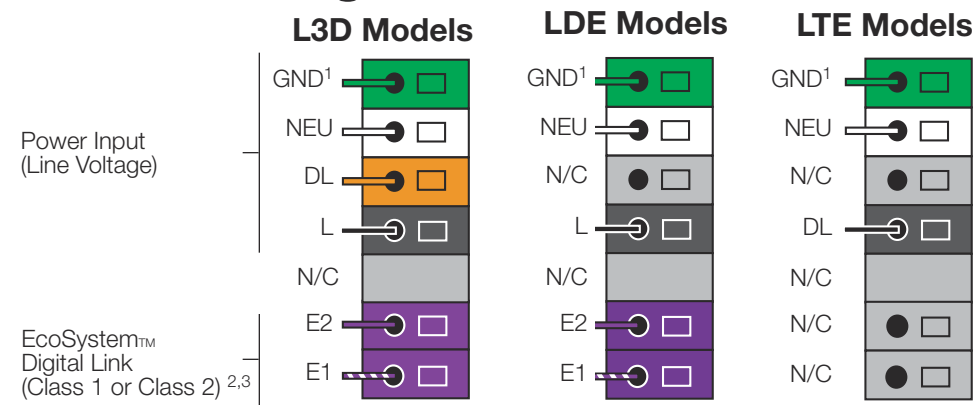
L3D Models

LDE Models

LTE Models

Power Input (Line Voltage)

EcoSystem™ Digital Link (Class 1 or Class 2) $^{2,3}$

GND$^1$
NEU
DL
L
N/C
E2
E1

GND$^1$
NEU
N/C
L
N/C
E2
E1

GND$^1$
NEU
N/C
DL
N/C
N/C
N/C